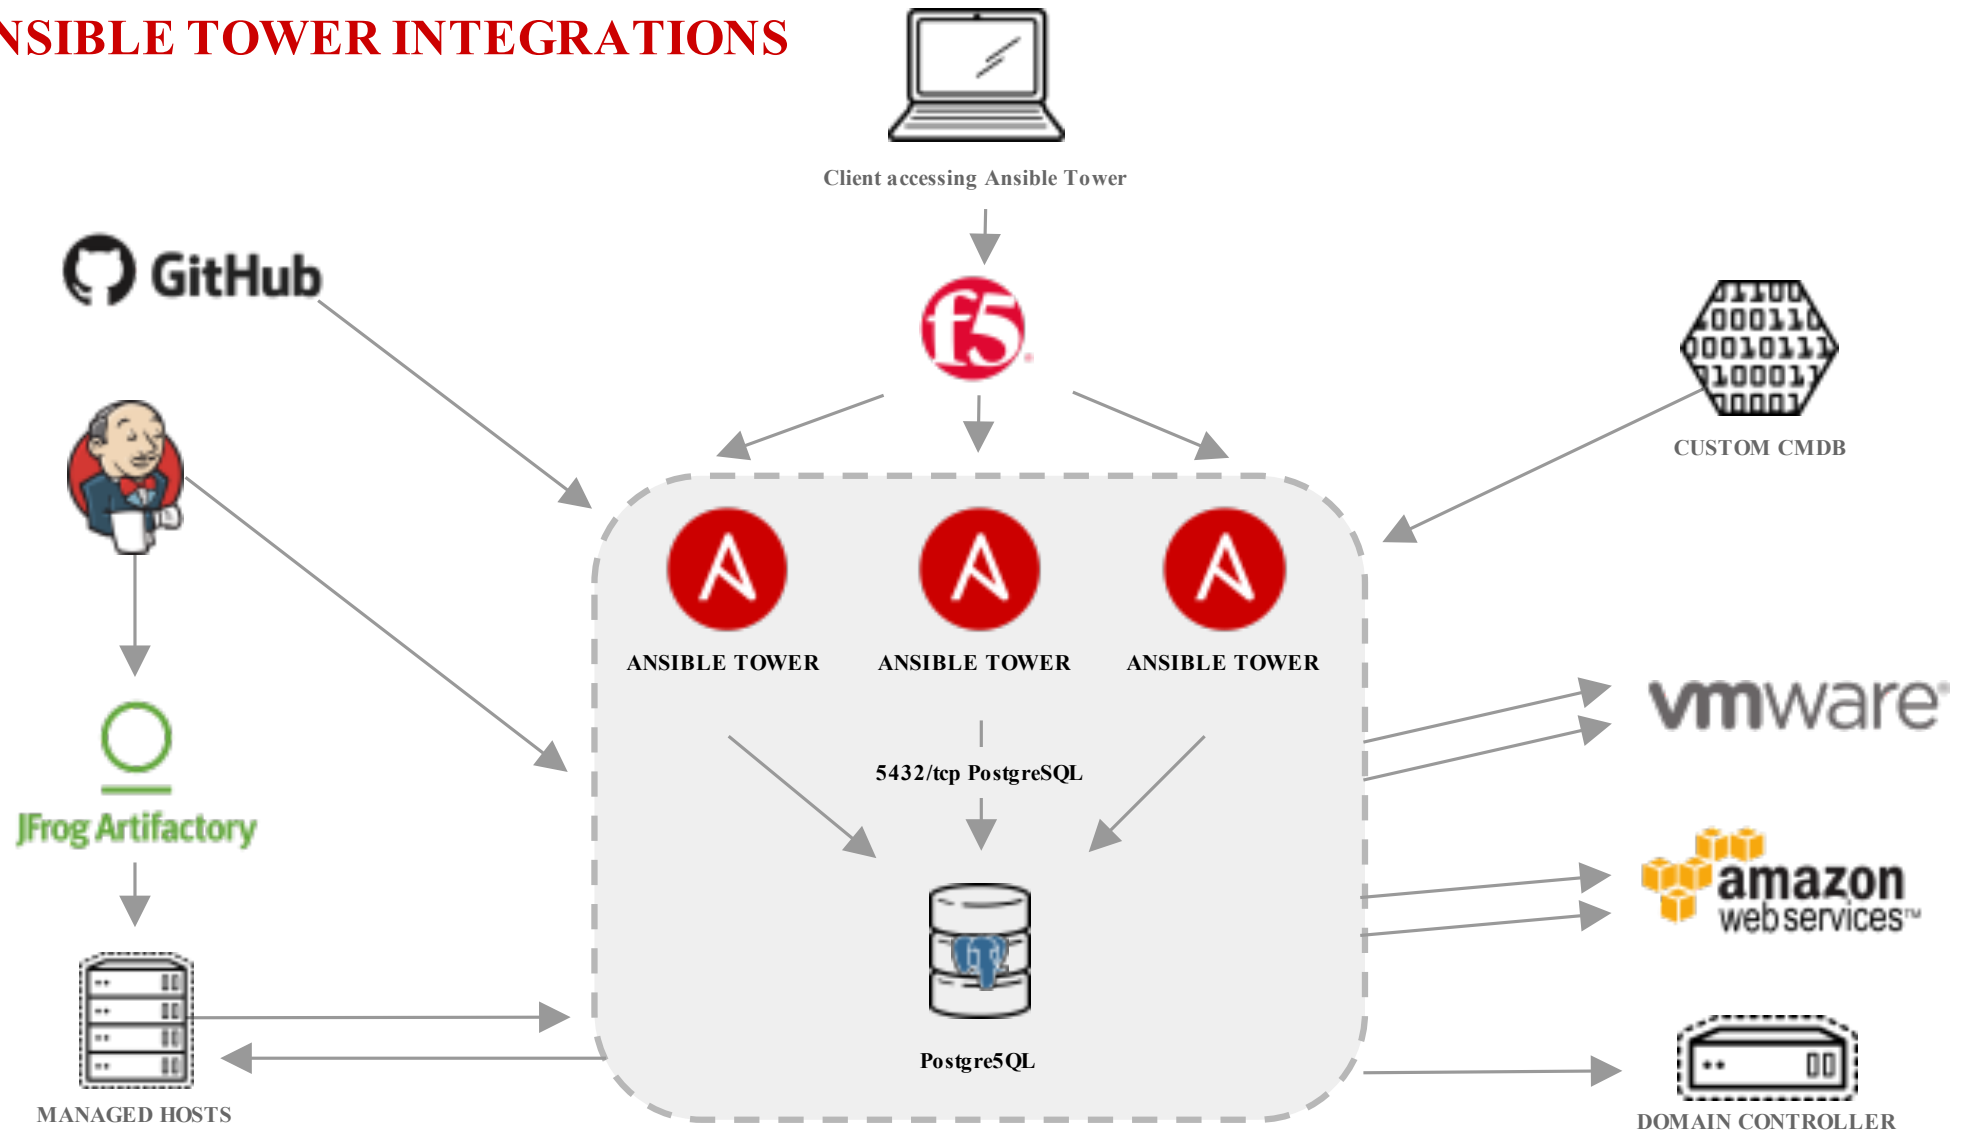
NSIBLE TOWER INTEGRATIONS

Client accessing Ansible Tower

GitHub

f5

CUSTOM CMDB

ANSIBLE TOWER

ANSIBLE TOWER

ANSIBLE TOWER

JFrog Artifactory

5432/tcp PostgreSQL

vmware

amazon web services™

PostgreSQL

MANAGED HOSTS

DOMAIN CONTROLLER